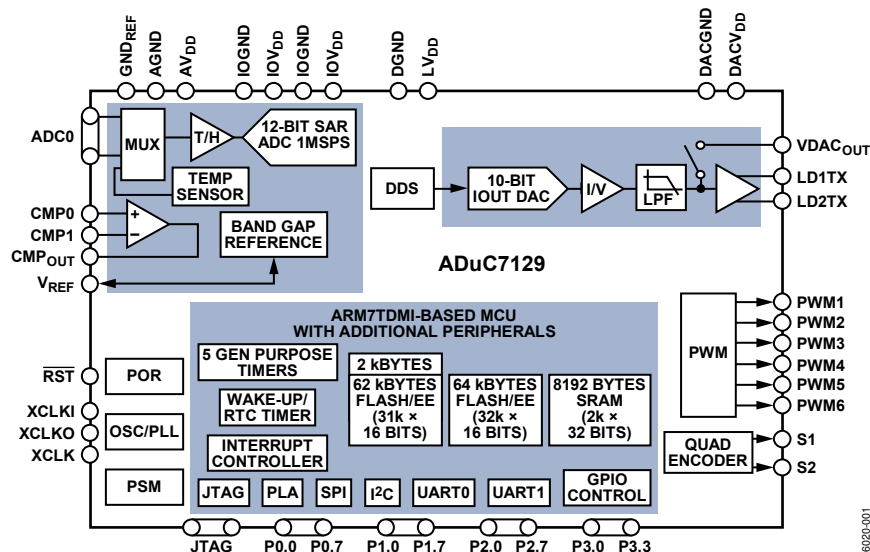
$GND_{REF}$ AGND $AV_{DD}$ IOGND $IOV_{DD}$ IOGND $IOV_{DD}$ DGND $LV_{DD}$ DACGND $DACV_{DD}$

ADC0
MUX
T/H
12-BIT SAR ADC 1MSPS
TEMP SENSOR
CMP0
CMP1
$CMP_{OUT}$
BAND GAP REFERENCE
$V_{REF}$

DDS
10-BIT IOUT DAC
I/V
LPF
$VDAC_{OUT}$
LD1TX
LD2TX

ADuC7129

ARM7TDMI-BASED MCU WITH ADDITIONAL PERIPHERALS

$\overline{RST}$
POR
XCLKI
XCLKO
OSC/PLL
XCLK
PSM

5 GEN PURPOSE TIMERS
WAKE-UP/ RTC TIMER
INTERRUPT CONTROLLER
2 kBYTES
62 kBYTES FLASH/EE (31k × 16 BITS)
64 kBYTES FLASH/EE (32k × 16 BITS)
8192 BYTES SRAM (2k × 32 BITS)

JTAG PLA SPI I$^2$C UART0 UART1 GPIO CONTROL

PWM
PWM1
PWM2
PWM3
PWM4
PWM5
PWM6
QUAD ENCODER
S1
S2

JTAG P0.0 P0.7 P1.0 P1.7 P2.0 P2.7 P3.0 P3.3

6020-001